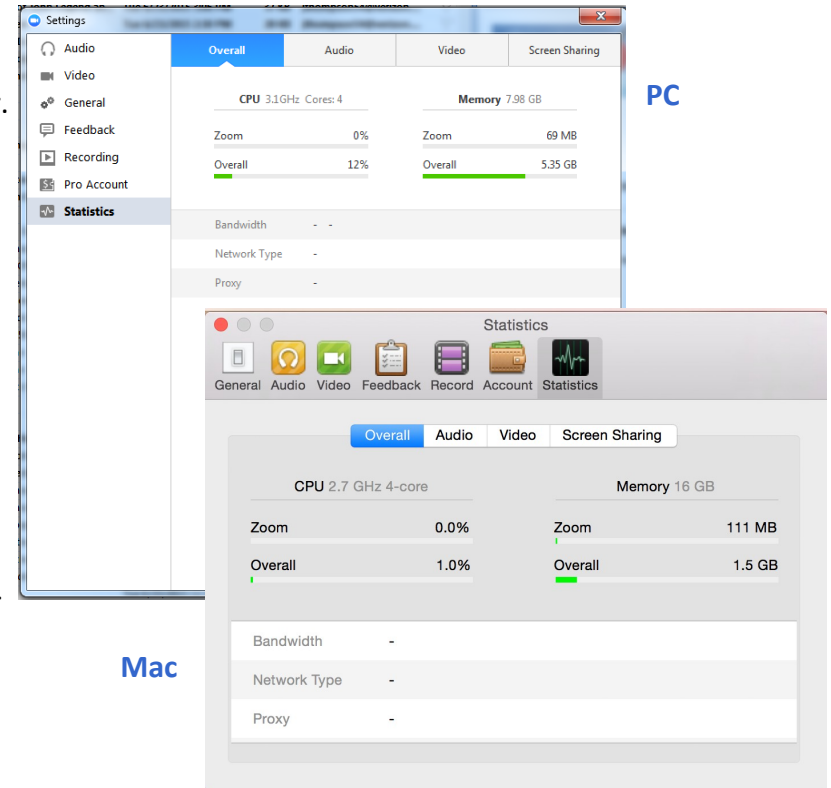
Settings

Audio
Video
General
Feedback
Recording
Pro Account
Statistics

Overall | Audio | Video | Screen Sharing

CPU 3.1GHz Cores: 4
Zoom 0%
Overall 12%

Memory 7.98 GB
Zoom 69 MB
Overall 5.35 GB

Bandwidth - -
Network Type -
Proxy -

PC

Statistics

General Audio Video Feedback Record Account Statistics

Overall | Audio | Video | Screen Sharing

CPU 2.7 GHz 4-core
Zoom 0.0%
Overall 1.0%

Memory 16 GB
Zoom 111 MB
Overall 1.5 GB

Bandwidth -
Network Type -
Proxy -

Mac